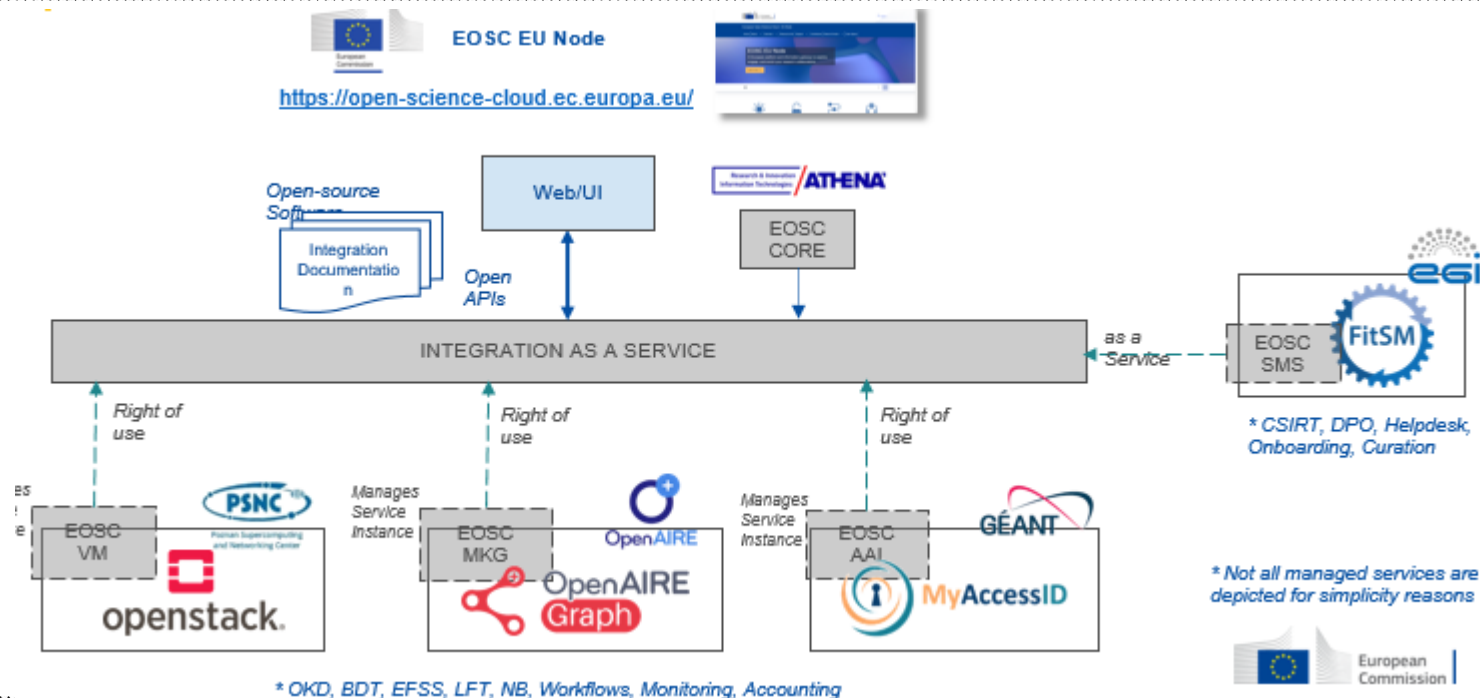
European Commission

EOSC EU Node

https://open-science-cloud.ec.europa.eu/

Open-source Software

Integration Documentation

Web/UI

Open APIs

Research & Innovation Information Technologies ATHENA

EOSC CORE

INTEGRATION AS A SERVICE

as a Service

EOSC SMS

egi

FitSM

* CSIRT, DPO, Helpdesk, Onboarding, Curation

Right of use

Right of use

Right of use

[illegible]es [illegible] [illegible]e

EOSC VM

PSNC

Poznan Supercomputing and Networking Center

openstack.

Manages Service Instance

EOSC MKG

OpenAIRE

OpenAIRE Graph

Manages Service Instance

EOSC AAI

GÉANT

MyAccessID

* Not all managed services are depicted for simplicity reasons

European Commission

* OKD, BDT, EFSS, LFT, NB, Workflows, Monitoring, Accounting